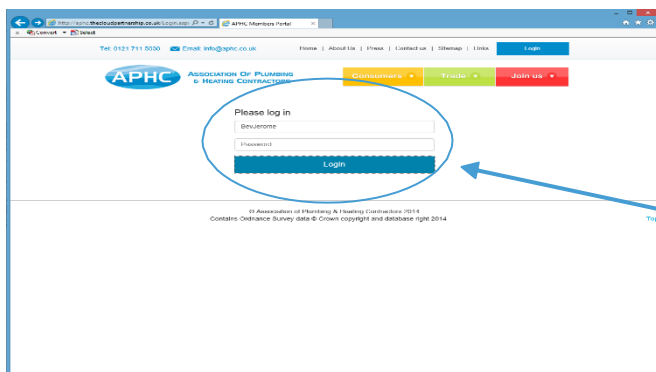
http://aphc.thecloudpartnership.co.uk/Login.aspx
APHC Members Portal
Convert Select

Tel: 0121 711 5030 Email: info@aphc.co.uk

Home | About Us | Press | Contact us | Sitemap | Links

Login

APHC
Association Of Plumbing & Heating Contractors

Consumers
Trade
Join us

Please log in

BevJerome

Password

Login

© Association of Plumbing & Heating Contractors 2014
Contains Ordnance Survey data © Crown copyright and database right 2014

To